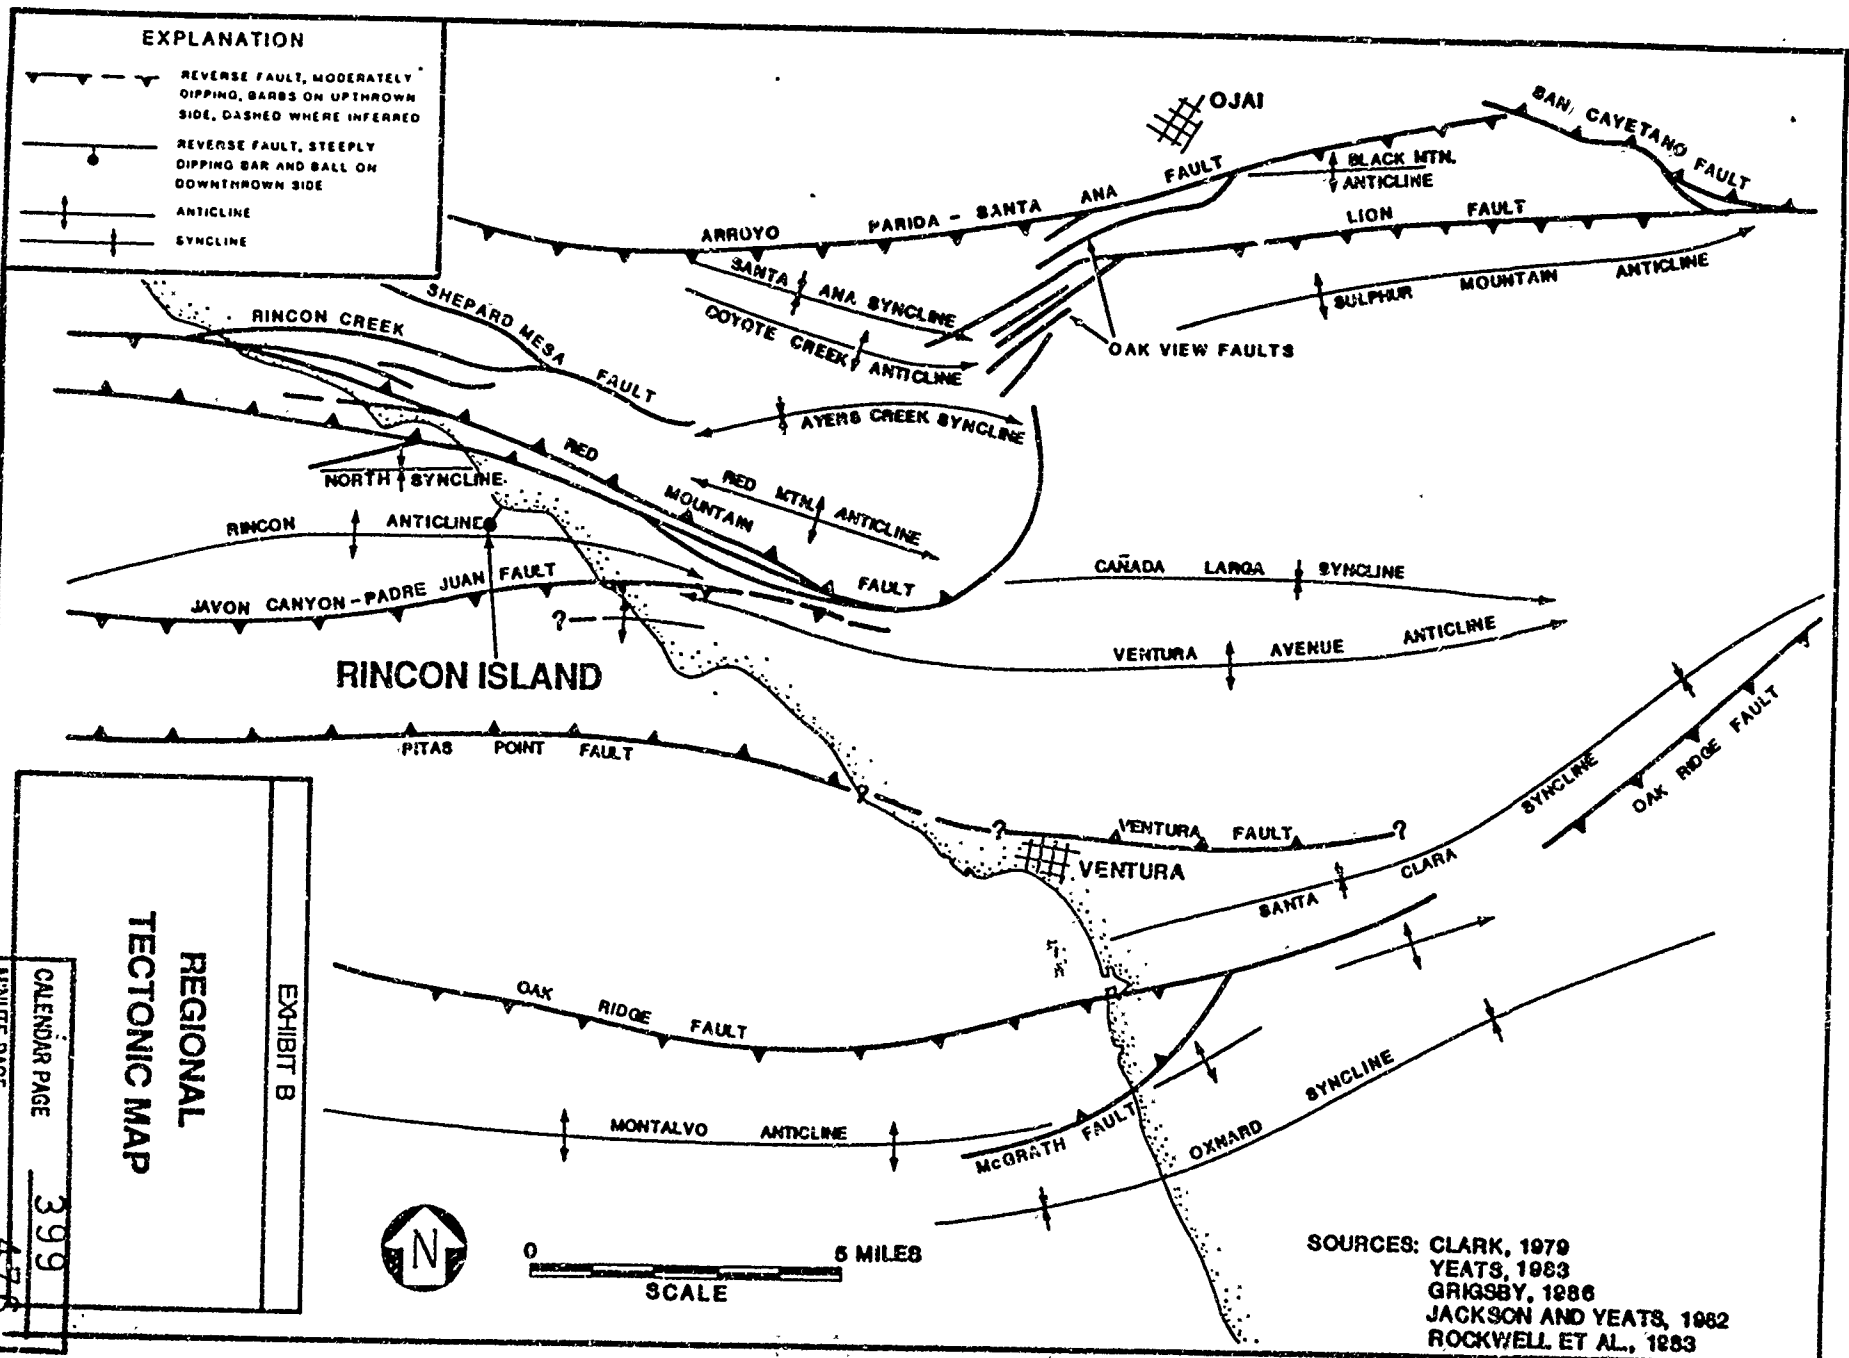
EXPLANATION

REVERSE FAULT, MODERATELY DIPPING, BARBS ON UPTHROWN SIDE, DASHED WHERE INFERRED

REVERSE FAULT, STEEPLY DIPPING BAR AND BALL ON DOWNTHROWN SIDE

ANTICLINE

SYNCLINE

OJAI

SAN CAYETANO FAULT

BLACK MTN. ANTICLINE

ARROYO PARIDA - SANTA ANA FAULT

LION FAULT

SULPHUR MOUNTAIN ANTICLINE

SANTA ANA SYNCLINE

COYOTE CREEK ANTICLINE

OAK VIEW FAULTS

RINCON CREEK

SHEPARD MESA FAULT

AYERS CREEK SYNCLINE

RED MOUNTAIN FAULT

RED MTN. ANTICLINE

NORTH SYNCLINE

RINCON ANTICLINE

JAVON CANYON-PADRE JUAN FAULT

CAÑADA LARGA SYNCLINE

VENTURA AVENUE ANTICLINE

?

RINCON ISLAND

PITAS POINT FAULT

?

VENTURA FAULT

?

VENTURA

SANTA CLARA SYNCLINE

OAK RIDGE FAULT

OAK RIDGE FAULT

MONTALVO ANTICLINE

McGRATH FAULT

OXNARD SYNCLINE

N

0 5 MILES
SCALE

SOURCES: CLARK, 1979
YEATS, 1983
GRIGSBY, 1986
JACKSON AND YEATS, 1982
ROCKWELL ET AL., 1983

EXHIBIT B

REGIONAL TECTONIC MAP

CALENDAR PAGE 399

MINUTE PAGE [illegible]